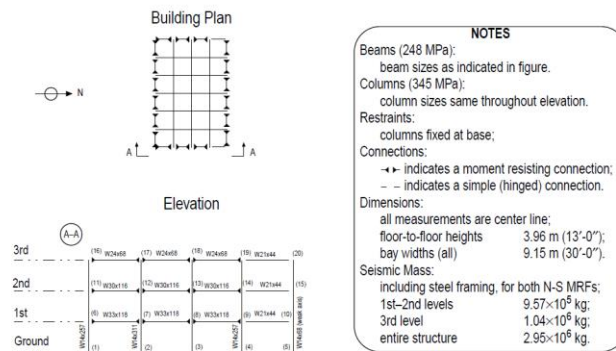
Building Plan

N

A A

Elevation

A–A

3rd

2nd

1st

Ground

(16) W24x68 (17) W24x68 (18) W24x68 (19) W21x44 (20)

(11) W30x116 (12) W30x116 (13) W30x116 (14) W21x44 (15)

(6) W33x118 (7) W33x118 (8) W33x118 (9) W21x44 (10)

W14x257 (1) W14x311 (2) (3) W14x257 (4) (5) W14x68 (weak axis)

NOTES
Beams (248 MPa):
beam sizes as indicated in figure.
Columns (345 MPa):
column sizes same throughout elevation.
Restraints:
columns fixed at base;
Connections:
indicates a moment resisting connection;
indicates a simple (hinged) connection.
Dimensions:
all measurements are center line;
floor-to-floor heights 3.96 m (13′-0″);
bay widths (all) 9.15 m (30′-0″).
Seismic Mass:
including steel framing, for both N-S MRFs;
1st–2nd levels $9.57\times10^5$ kg;
3rd level $1.04\times10^6$ kg;
entire structure $2.95\times10^6$ kg.